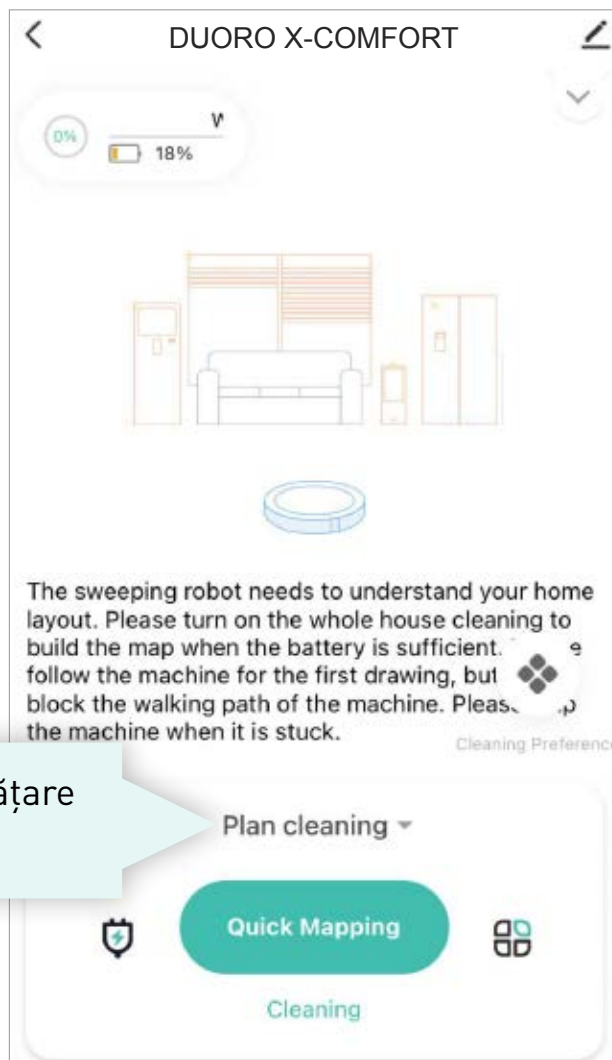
DUORO X-COMFORT

0%

W

18%

The sweeping robot needs to understand your home layout. Please turn on the whole house cleaning to build the map when the battery is sufficient. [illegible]e follow the machine for the first drawing, but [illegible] block the walking path of the machine. Pleas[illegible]p the machine when it is stuck.

Cleaning Preferenc

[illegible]ățare

Plan cleaning

Quick Mapping

Cleaning